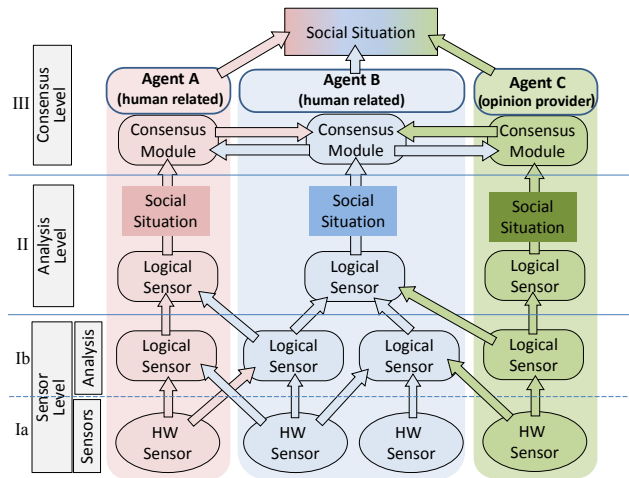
Social Situation

III Consensus Level

Agent A (human related)

Agent B (human related)

Agent C (opinion provider)

Consensus Module

Consensus Module

Consensus Module

II Analysis Level

Social Situation

Social Situation

Social Situation

Logical Sensor

Logical Sensor

Logical Sensor

Ib Sensor Level Analysis

Logical Sensor

Logical Sensor

Logical Sensor

Logical Sensor

Ia Sensors

HW Sensor

HW Sensor

HW Sensor

HW Sensor